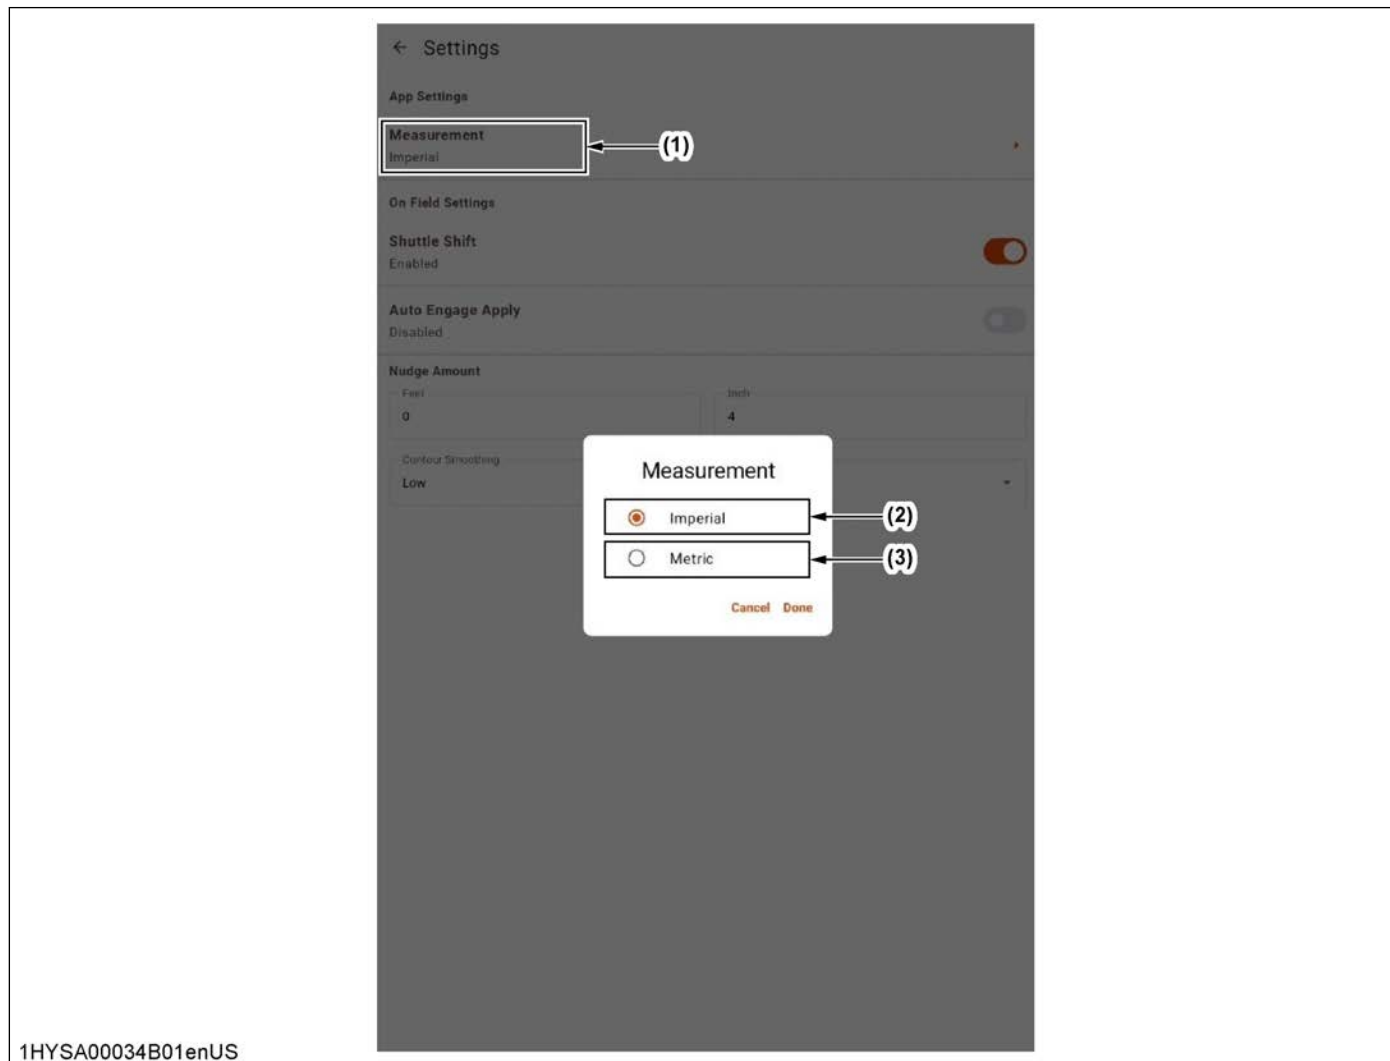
← Settings

App Settings

Measurement
Imperial

(1)

On Field Settings

Shuttle Shift
Enabled

Auto Engage Apply
Disabled

Nudge Amount

Feet
0

Inch
4

Contour Smoothing
Low

Measurement

Imperial

(2)

Metric

(3)

Cancel Done

1HYSA00034B01enUS